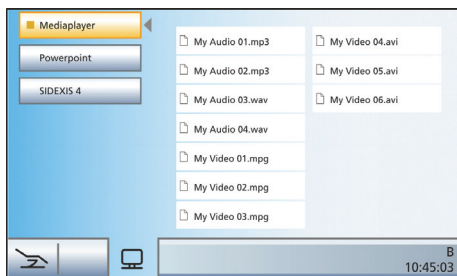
Mediaplayer

Powerpoint

SIDEXIS 4

My Audio 01.mp3

My Audio 02.mp3

My Audio 03.wav

My Audio 04.wav

My Video 01.mpg

My Video 02.mpg

My Video 03.mpg

My Video 04.avi

My Video 05.avi

My Video 06.avi

B
10:45:03